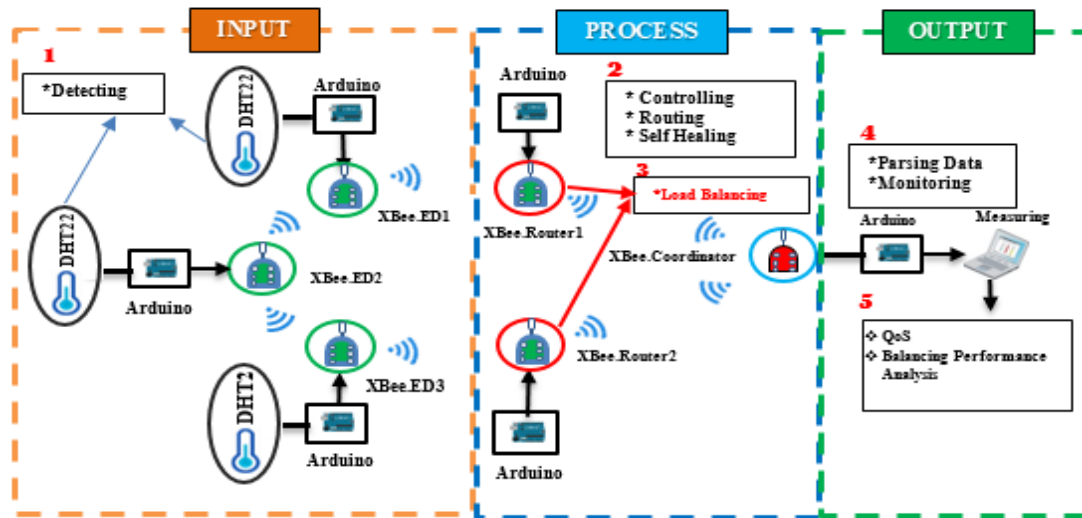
INPUT

1

*Detecting

DHT22

Arduino

XBee.ED1

DHT22

Arduino

XBee.ED2

XBee.ED3

DHT2

Arduino

PROCESS

Arduino

2

* Controlling
* Routing
* Self Healing

3

*Load Balancing

XBee.Router1

XBee.Coordinator

XBee.Router2

Arduino

OUTPUT

4

*Parsing Data
*Monitoring

Arduino

Measuring

5

❖ QoS
❖ Balancing Performance Analysis